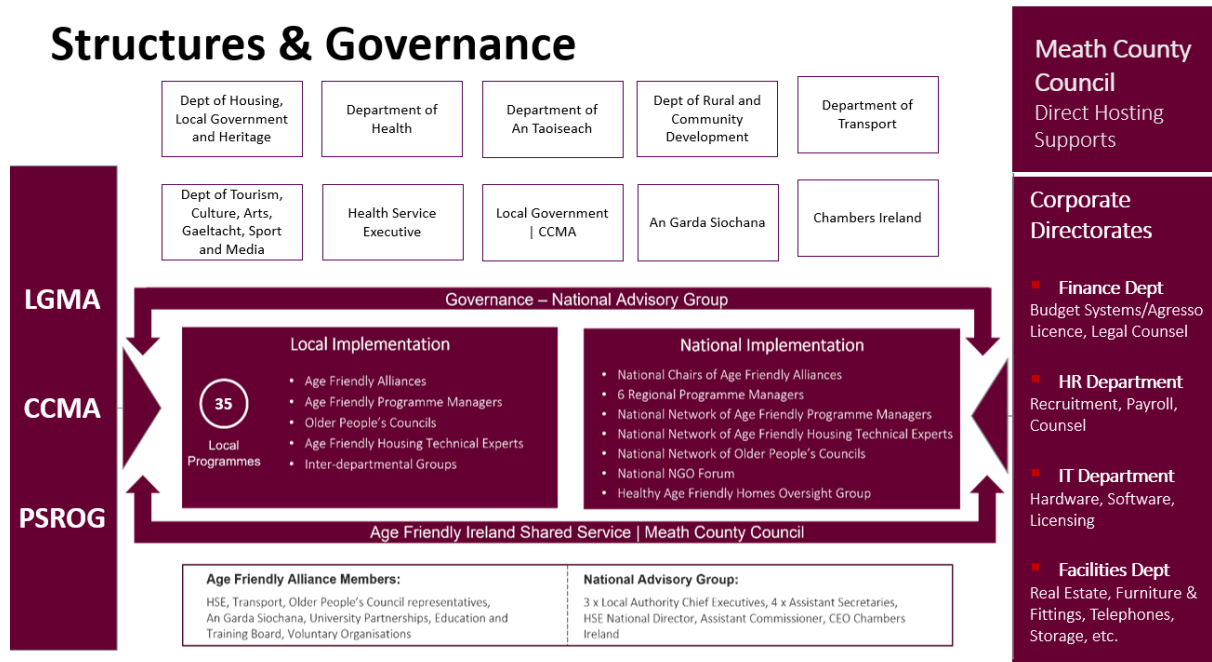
Structures & Governance

Dept of Housing, Local Government and Heritage

Department of Health

Department of An Taoiseach

Dept of Rural and Community Development

Department of Transport

Dept of Tourism, Culture, Arts, Gaeltacht, Sport and Media

Health Service Executive

Local Government | CCMA

An Garda Siochana

Chambers Ireland

LGMA

CCMA

PSROG

Governance – National Advisory Group

Local Implementation

35

Local Programmes

- Age Friendly Alliances
- Age Friendly Programme Managers
- Older People's Councils
- Age Friendly Housing Technical Experts
- Inter-departmental Groups

National Implementation

- National Chairs of Age Friendly Alliances
- 6 Regional Programme Managers
- National Network of Age Friendly Programme Managers
- National Network of Age Friendly Housing Technical Experts
- National Network of Older People's Councils
- National NGO Forum
- Healthy Age Friendly Homes Oversight Group

Age Friendly Ireland Shared Service | Meath County Council

Age Friendly Alliance Members:
HSE, Transport, Older People's Council representatives, An Garda Siochana, University Partnerships, Education and Training Board, Voluntary Organisations

National Advisory Group:
3 x Local Authority Chief Executives, 4 x Assistant Secretaries, HSE National Director, Assistant Commissioner, CEO Chambers Ireland

Meath County Council
Direct Hosting Supports

Corporate Directorates

Finance Dept
Budget Systems/Agresso Licence, Legal Counsel

HR Department
Recruitment, Payroll, Counsel

IT Department
Hardware, Software, Licensing

Facilities Dept
Real Estate, Furniture & Fittings, Telephones, Storage, etc.